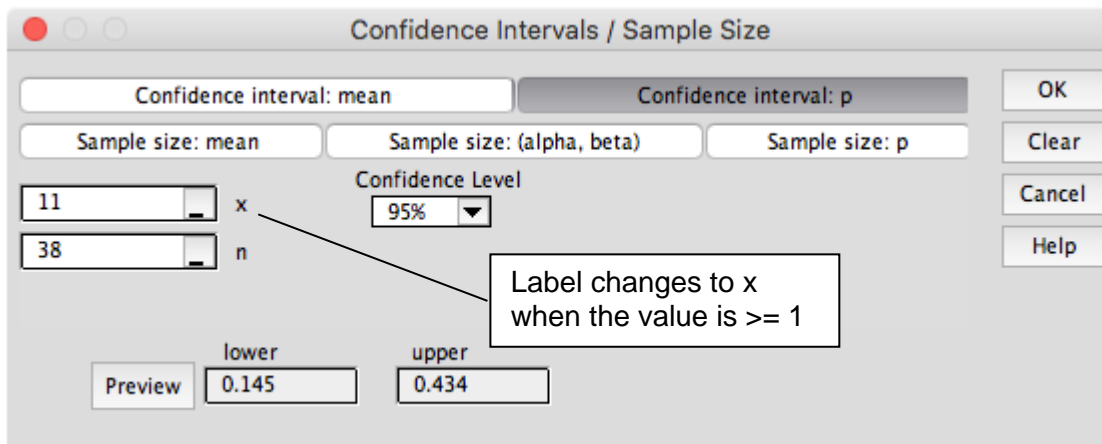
Confidence Intervals / Sample Size

Confidence interval: mean

Confidence interval: p

OK

Sample size: mean

Sample size: (alpha, beta)

Sample size: p

Clear

Confidence Level

11

x

95%

Cancel

38

n

Help

Label changes to x when the value is >= 1

lower

upper

Preview

0.145

0.434